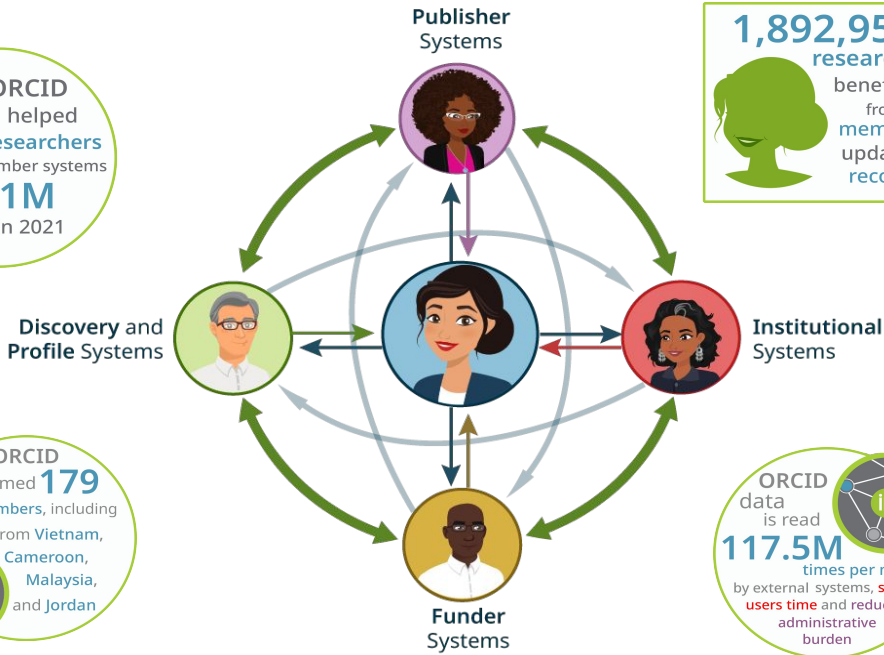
Publisher Systems

1,892,95
researc
benef
fro
mem
upda
reco

ORCID
helped
esearchers
mber systems
1M
n 2021

Discovery and Profile Systems

Institutional Systems

ORCID
med 179
mbers, including
rom Vietnam,
Cameroon,
Malaysia,
and Jordan

ORCID
data
is read
117.5M
times per
by external systems,
users time and redu
administrative
burden

Funder Systems